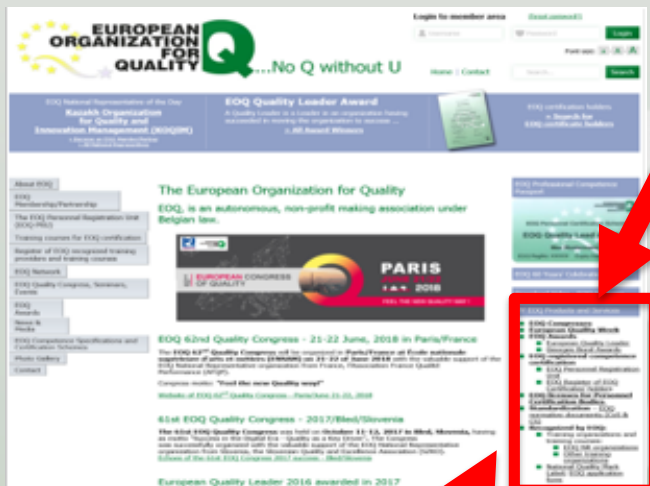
EUROPEAN ORGANIZATION FOR QUALITY

Q ...No Q without U

Login to member area

Forgot password?

Username

Password

Login

Font size:

Home | Contact

Search

EOQ National Representative of the Day

Kazakh Organization for Quality and Innovation Management (KOQIM)

EOQ Quality Leader Award

A Quality Leader is a Leader in an organisation having succeeded in moving the organisation to success ...

» All Award Winners

EOQ certification holders

» Search for EOQ certificate holders

About EOQ

EOQ Membership/Partnership

The EOQ Personnel Registration Unit (EOQ-PRU)

Training courses for EOQ certification

Register of EOQ recognized training providers and training courses

EOQ Network

EOQ Quality Congress, Seminars, Events

EOQ Awards

News & Media

EOQ Competence Specifications and Certification Schemes

Photo Gallery

Contact

The European Organization for Quality

EOQ, is an autonomous, non-profit making association under Belgian law.

EUROPEAN CONGRESS OF QUALITY

PARIS 2018

EOQ 62nd Quality Congress - 21-22 June, 2018 in Paris/France

The EOQ 62nd Quality Congress will be organized in Paris/France at École nationale supérieure d'arts et métiers (ENSAM) on 21-22 of June 2018 with the valuable support of the EOQ National Representative for France, l'Association France Qualité Performance (AFQP).

Congress motto: "Feel the new Quality way!"

Website of EOQ 62nd Quality Congress - Paris/France 21-22, 2018

61st EOQ Quality Congress - 2017/Bled/Slovenia

The 61st EOQ Quality Congress was held on October 11-12, 2017 in Bled, Slovenia, having as motto "Success in the Digital Era - Quality as a Key Driver". The Congress was successfully organized with the valuable support of the EOQ National Representative organization from Slovenia, the Slovenian Quality and Excellence Association (SZKO).

Echoes of the 61st EOQ Congress 2017 success - Bled/Slovenia

European Quality Leader 2016 awarded in 2017

EOQ Professional Competence Passport

EOQ Quality Leader

EOQ 60 Years Celebration

EOQ Products and Services

EOQ Congresses
European Quality Week
EOQ Awards
European Quality Leader
Georges Borel Awards
EOQ registered competence certification
EOQ Personnel Registration Unit
EOQ Register of EOQ Certification Holders
EOQ licenses for Personnel Certification Bodies
Standardization - EOQ normative documents (CoS & CS)
Recognised by EOQ:
Training organizations and courses
EOQ NR trainings
Other trainings
National Quality Mark Label: EOQ application form